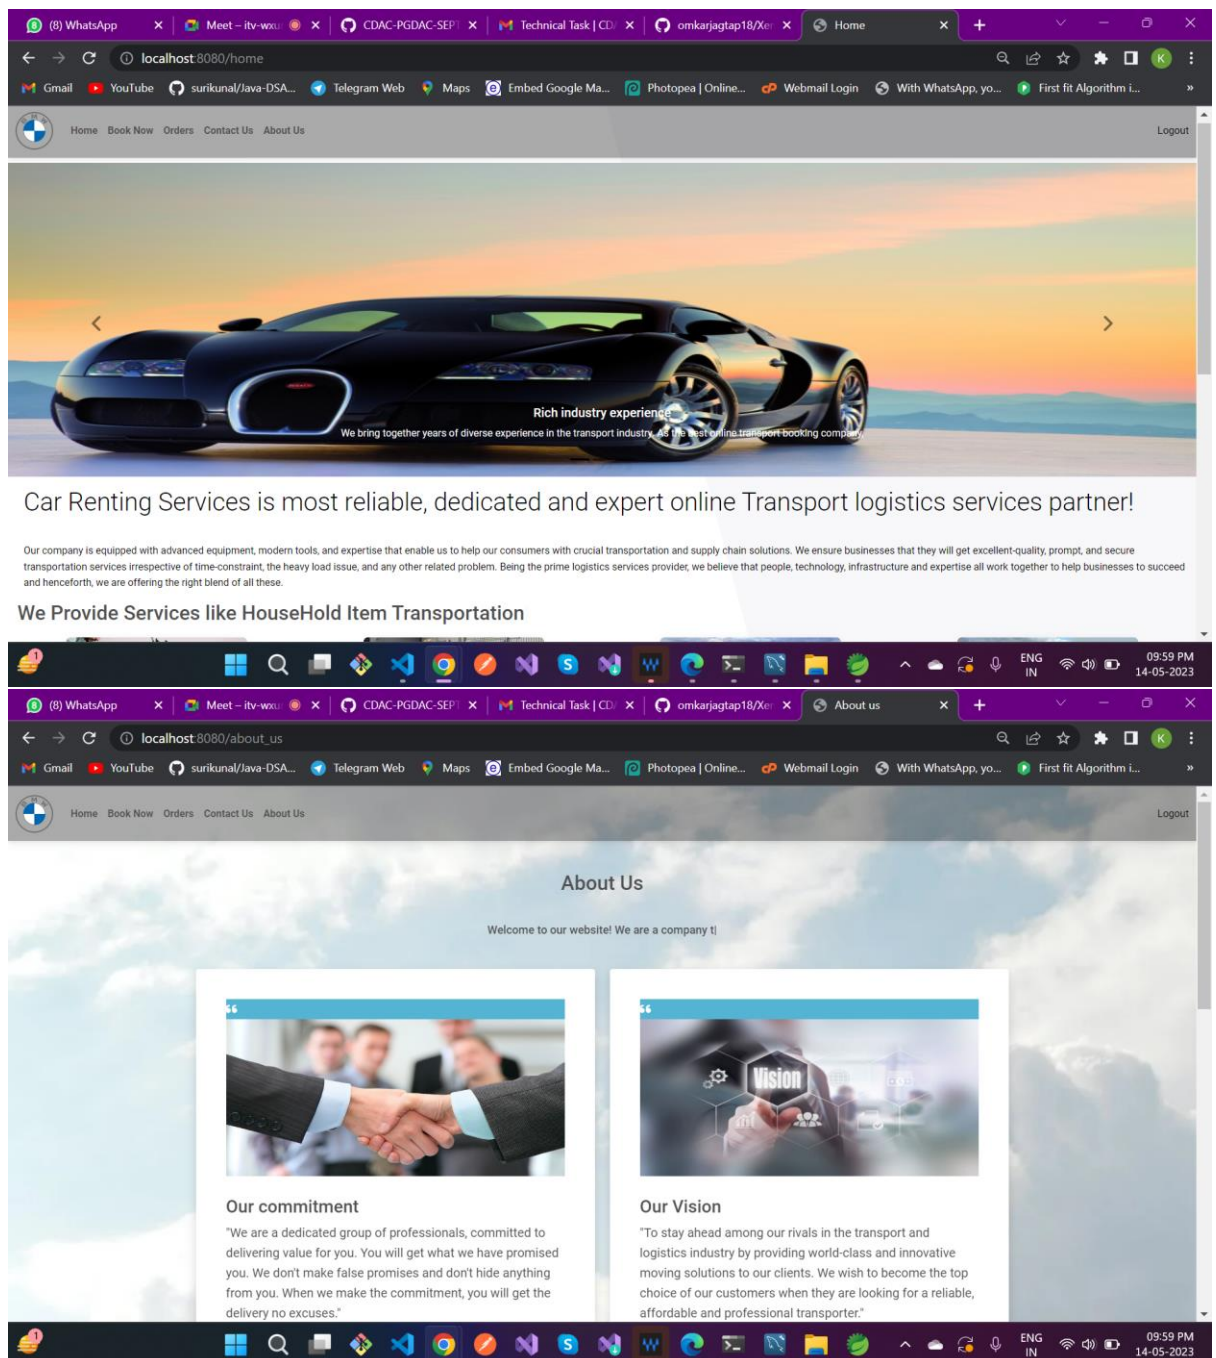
(8) WhatsApp | Meet – itv-wxu | CDAC-PGDAC-SEP | Technical Task | CD | omkarjagtap18/Xe | Home

localhost:8080/home

Gmail | YouTube | surikunal/Java-DSA... | Telegram Web | Maps | Embed Google Ma... | Photopea | Online... | Webmail Login | With WhatsApp, yo... | First fit Algorithm i...

Home Book Now Orders Contact Us About Us

Logout

Rich industry experience

We bring together years of diverse experience in the transport industry. As the best online transport booking company

Car Renting Services is most reliable, dedicated and expert online Transport logistics services partner!

Our company is equipped with advanced equipment, modern tools, and expertise that enable us to help our consumers with crucial transportation and supply chain solutions. We ensure businesses that they will get excellent-quality, prompt, and secure transportation services irrespective of time-constraint, the heavy load issue, and any other related problem. Being the prime logistics services provider, we believe that people, technology, infrastructure and expertise all work together to help businesses to succeed and henceforth, we are offering the right blend of all these.

We Provide Services like HouseHold Item Transportation

ENG IN 09:59 PM 14-05-2023

(8) WhatsApp | Meet – itv-wxu | CDAC-PGDAC-SEP | Technical Task | CD | omkarjagtap18/Xe | About us

localhost:8080/about_us

Gmail | YouTube | surikunal/Java-DSA... | Telegram Web | Maps | Embed Google Ma... | Photopea | Online... | Webmail Login | With WhatsApp, yo... | First fit Algorithm i...

Home Book Now Orders Contact Us About Us

Logout

About Us

Welcome to our website! We are a company t|

Vision

Our commitment

"We are a dedicated group of professionals, committed to delivering value for you. You will get what we have promised you. We don't make false promises and don't hide anything from you. When we make the commitment, you will get the delivery no excuses."

Our Vision

"To stay ahead among our rivals in the transport and logistics industry by providing world-class and innovative moving solutions to our clients. We wish to become the top choice of our customers when they are looking for a reliable, affordable and professional transporter."

ENG IN 09:59 PM 14-05-2023